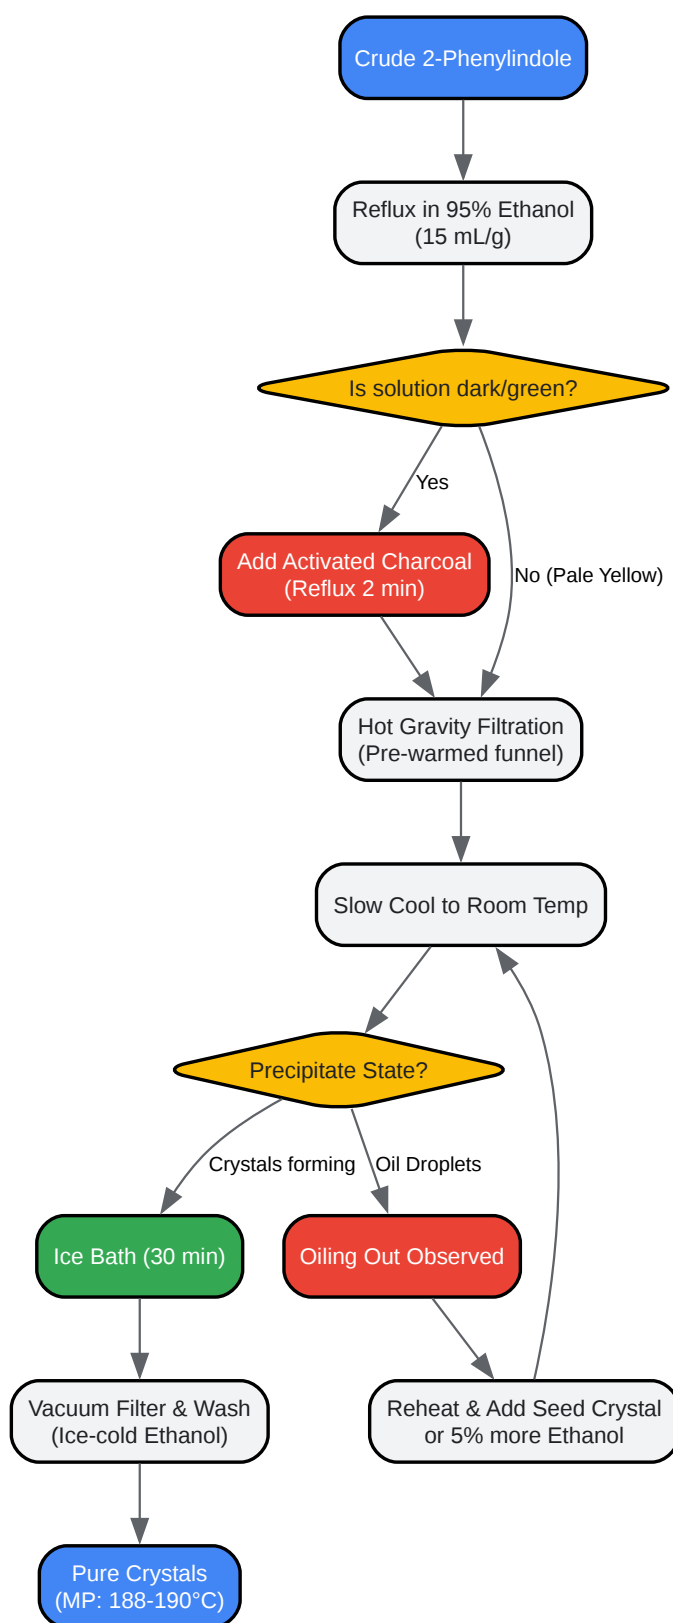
Crude 2-Phenylindole

Reflux in 95% Ethanol (15 mL/g)

Is solution dark/green?

Yes

Add Activated Charcoal (Reflux 2 min)

No (Pale Yellow)

Hot Gravity Filtration (Pre-warmed funnel)

Slow Cool to Room Temp

Precipitate State?

Crystals forming

Oil Droplets

Ice Bath (30 min)

Oiling Out Observed

Vacuum Filter & Wash (Ice-cold Ethanol)

Reheat & Add Seed Crystal or 5% more Ethanol

Pure Crystals (MP: 188-190°C)